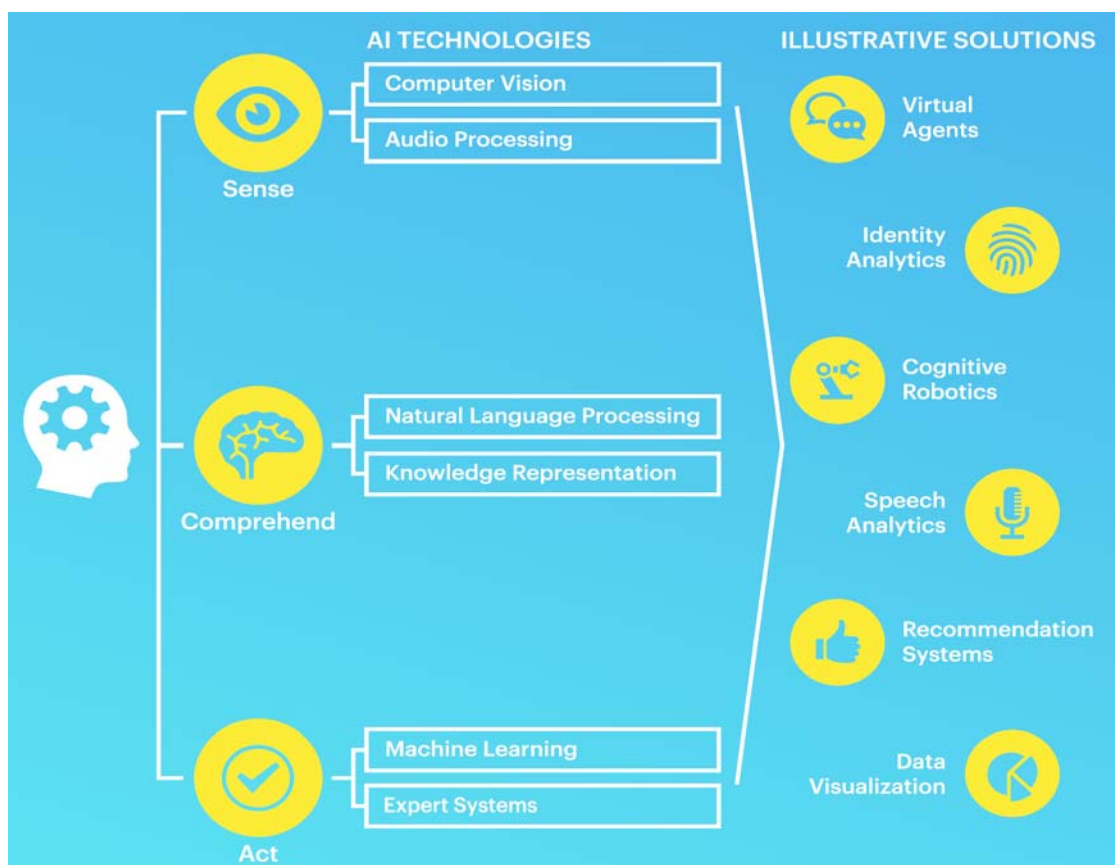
AI TECHNOLOGIES

ILLUSTRATIVE SOLUTIONS

Sense

Computer Vision

Audio Processing

Comprehend

Natural Language Processing

Knowledge Representation

Act

Machine Learning

Expert Systems

Virtual Agents

Identity Analytics

Cognitive Robotics

Speech Analytics

Recommendation Systems

Data Visualization